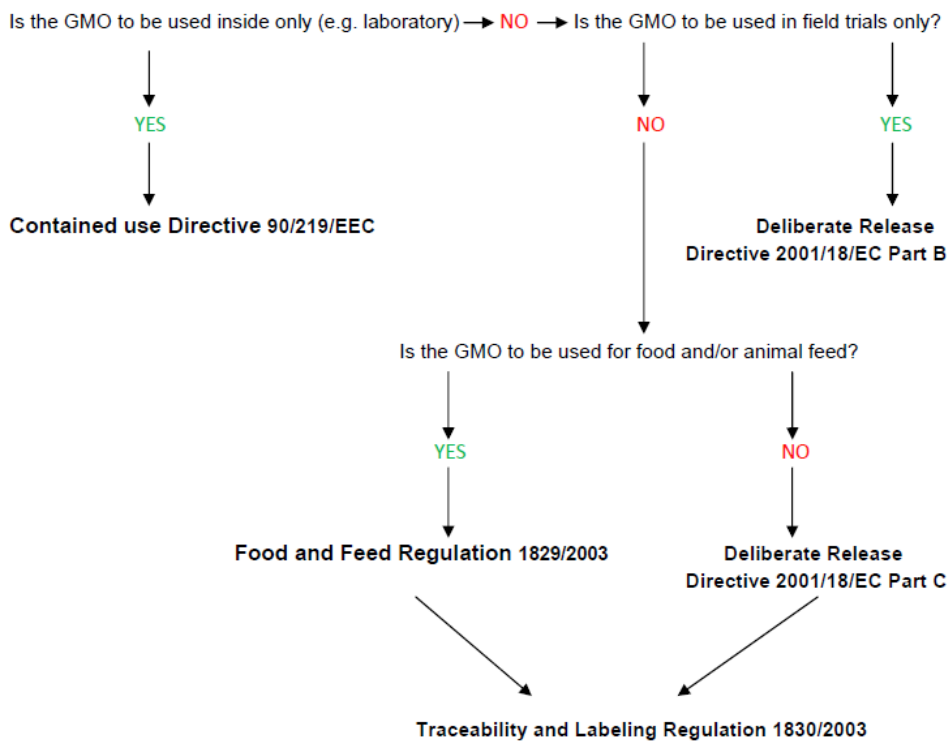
Is the GMO to be used inside only (e.g. laboratory) NO Is the GMO to be used in field trials only?

YES

Contained use Directive 90/219/EEC

NO

YES

Deliberate Release Directive 2001/18/EC Part B

Is the GMO to be used for food and/or animal feed?

YES

Food and Feed Regulation 1829/2003

NO

Deliberate Release Directive 2001/18/EC Part C

Traceability and Labeling Regulation 1830/2003